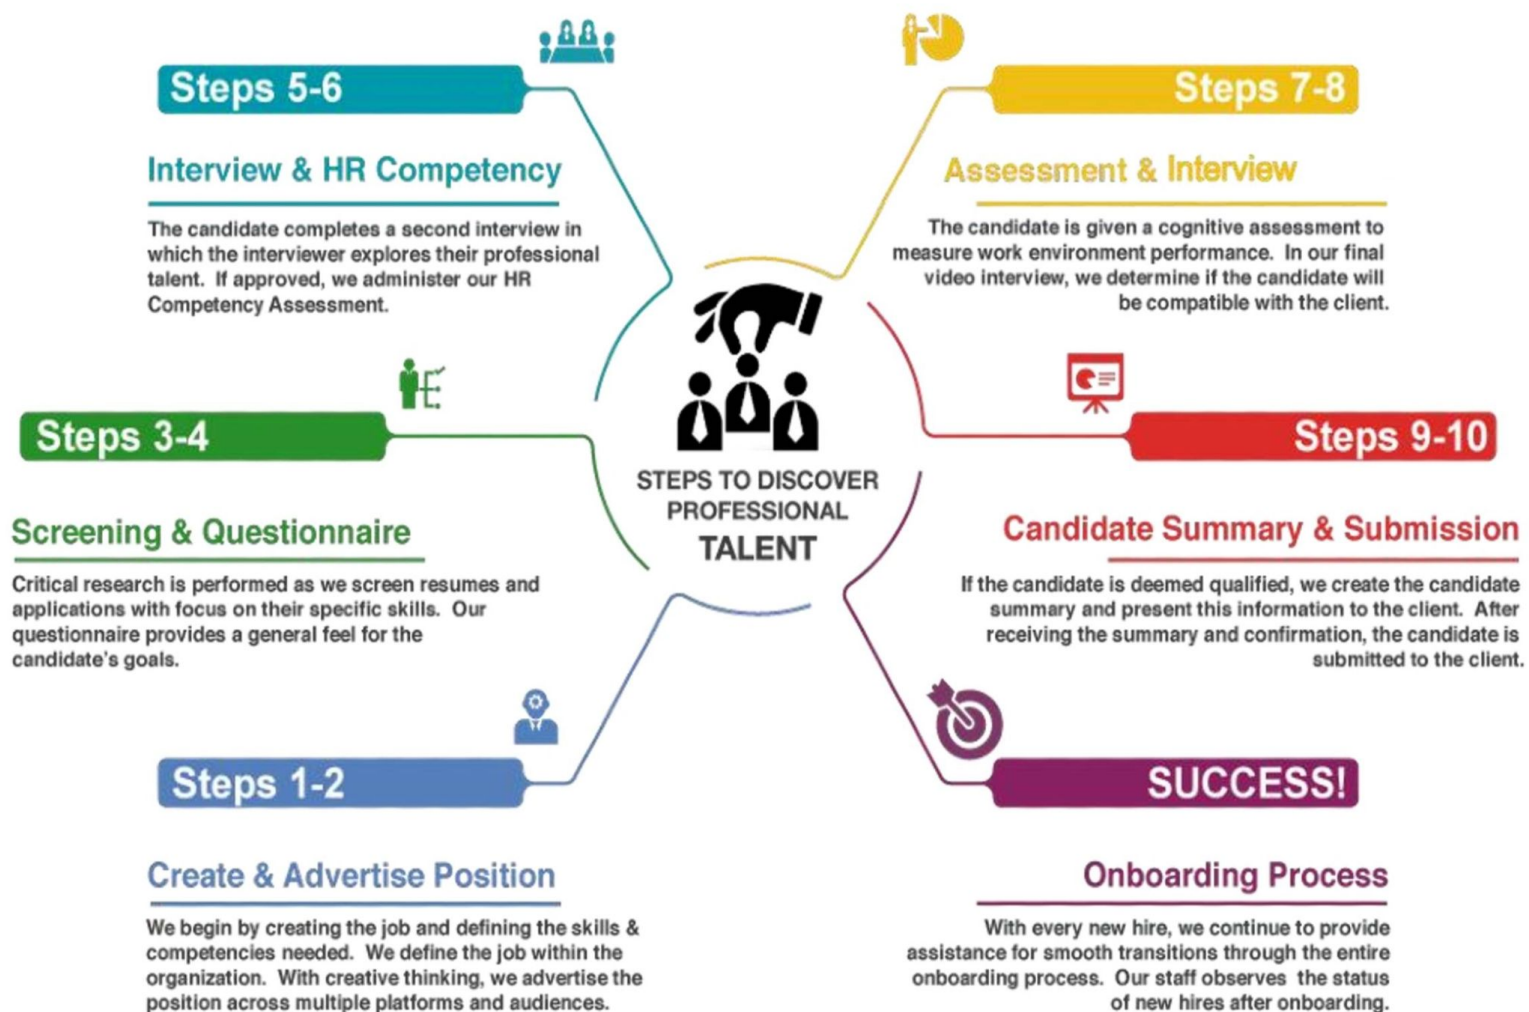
Steps 5-6

Interview & HR Competency

The candidate completes a second interview in which the interviewer explores their professional talent. If approved, we administer our HR Competency Assessment.

Steps 7-8

Assessment & Interview

The candidate is given a cognitive assessment to measure work environment performance. In our final video interview, we determine if the candidate will be compatible with the client.

STEPS TO DISCOVER PROFESSIONAL TALENT

Steps 3-4

Screening & Questionnaire

Critical research is performed as we screen resumes and applications with focus on their specific skills. Our questionnaire provides a general feel for the candidate's goals.

Steps 9-10

Candidate Summary & Submission

If the candidate is deemed qualified, we create the candidate summary and present this information to the client. After receiving the summary and confirmation, the candidate is submitted to the client.

Steps 1-2

Create & Advertise Position

We begin by creating the job and defining the skills & competencies needed. We define the job within the organization. With creative thinking, we advertise the position across multiple platforms and audiences.

SUCCESS!

Onboarding Process

With every new hire, we continue to provide assistance for smooth transitions through the entire onboarding process. Our staff observes the status of new hires after onboarding.